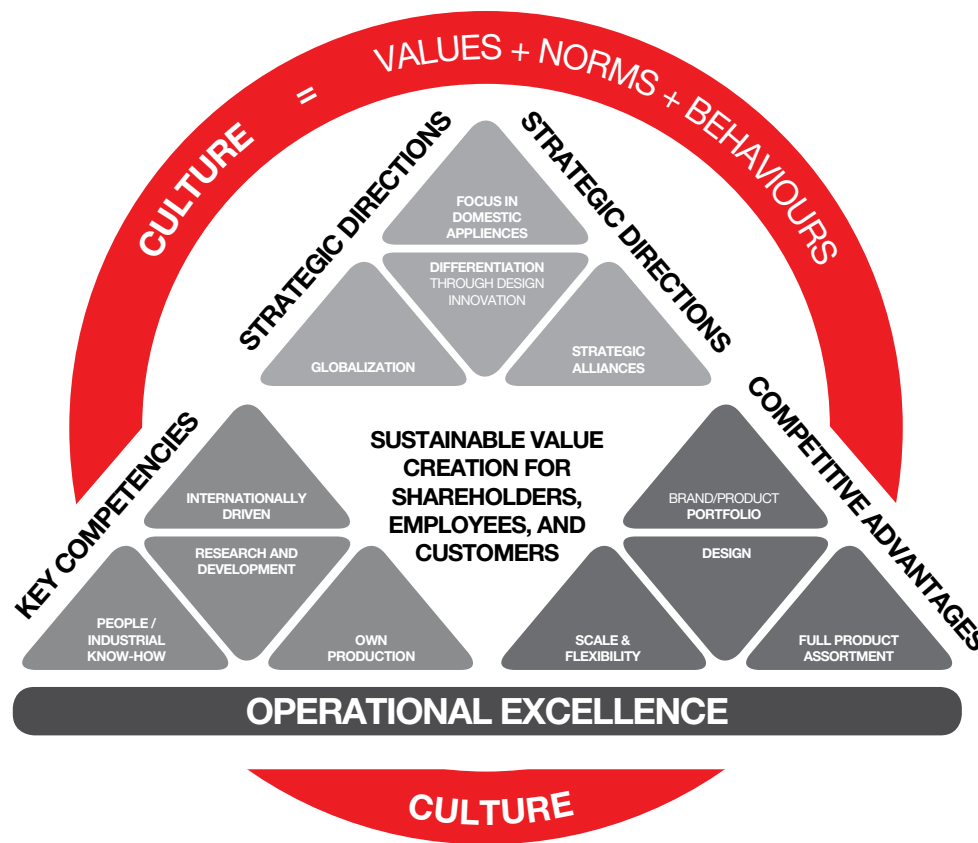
CULTURE = VALUES + NORMS + BEHAVIOURS

STRATEGIC DIRECTIONS

STRATEGIC DIRECTIONS

FOCUS IN DOMESTIC APPLIENCES

DIFFERENTIATION THROUGH DESIGN INNOVATION

GLOBALIZATION

STRATEGIC ALLIANCES

KEY COMPETENCIES

INTERNATIONALLY DRIVEN

RESEARCH AND DEVELOPMENT

PEOPLE / INDUSTRIAL KNOW-HOW

OWN PRODUCTION

SUSTAINABLE VALUE CREATION FOR SHAREHOLDERS, EMPLOYEES, AND CUSTOMERS

COMPETITIVE ADVANTAGES

BRAND/PRODUCT PORTFOLIO

DESIGN

SCALE & FLEXIBILITY

FULL PRODUCT ASSORTMENT

OPERATIONAL EXCELLENCE

CULTURE